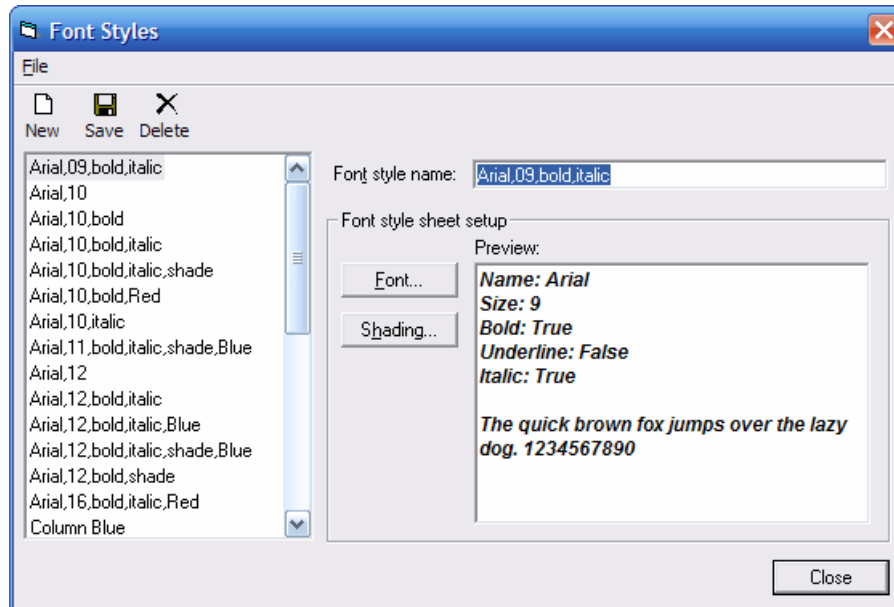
Font Styles

File

New Save Delete

Arial,09,bold,italic
Arial,10
Arial,10,bold
Arial,10,bold,italic
Arial,10,bold,italic,shade
Arial,10,bold,Red
Arial,10,italic
Arial,11,bold,italic,shade,Blue
Arial,12
Arial,12,bold,italic
Arial,12,bold,italic,Blue
Arial,12,bold,italic,shade,Blue
Arial,12,bold,shade
Arial,16,bold,italic,Red
Column Blue

Font style name: Arial,09,bold,italic

Font style sheet setup

Font...

Shading...

Preview:

Name: Arial
Size: 9
Bold: True
Underline: False
Italic: True

The quick brown fox jumps over the lazy dog. 1234567890

Close